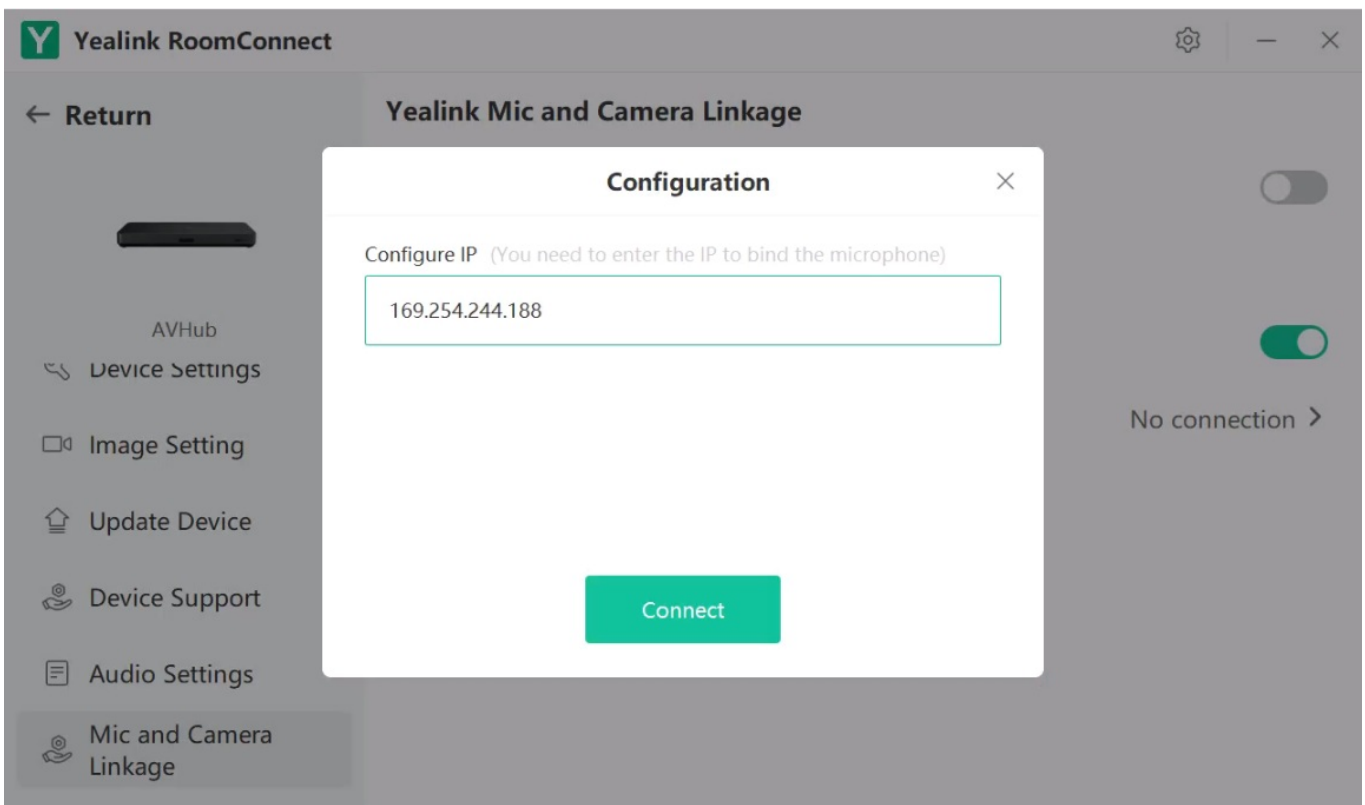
Y Yealink RoomConnect

← Return

Yealink Mic and Camera Linkage

AVHub

Device Settings

Image Setting

Update Device

Device Support

Audio Settings

Mic and Camera Linkage

Configuration

Configure IP (You need to enter the IP to bind the microphone)

169.254.244.188

Connect

No connection >